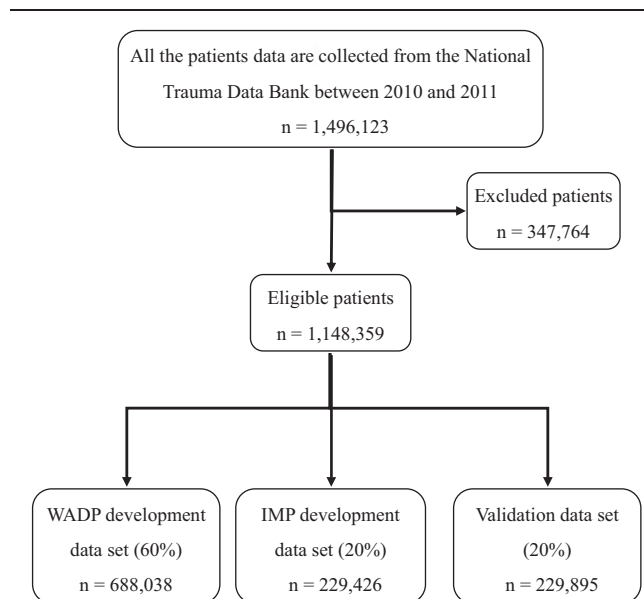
All the patients data are collected from the National Trauma Data Bank between 2010 and 2011
n = 1,496,123

Excluded patients
n = 347,764

Eligible patients
n = 1,148,359

WADP development data set (60%)
n = 688,038

IMP development data set (20%)
n = 229,426

Validation data set (20%)
n = 229,895